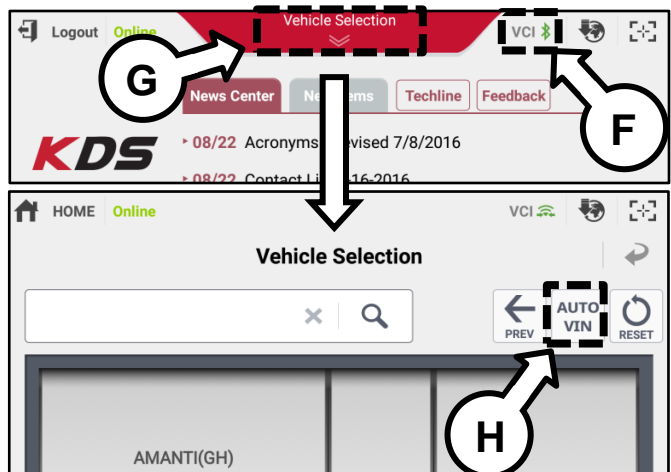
Logout Online

Vehicle Selection

VCI

G

F

News Center

Ne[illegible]ems

Techline

Feedback

KDS

08/22 Acronyms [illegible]evised 7/8/2016

08/22 Contact Li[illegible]16-2016

HOME Online

VCI

Vehicle Selection

×

PREV

AUTO VIN

RESET

H

AMANTI(GH)